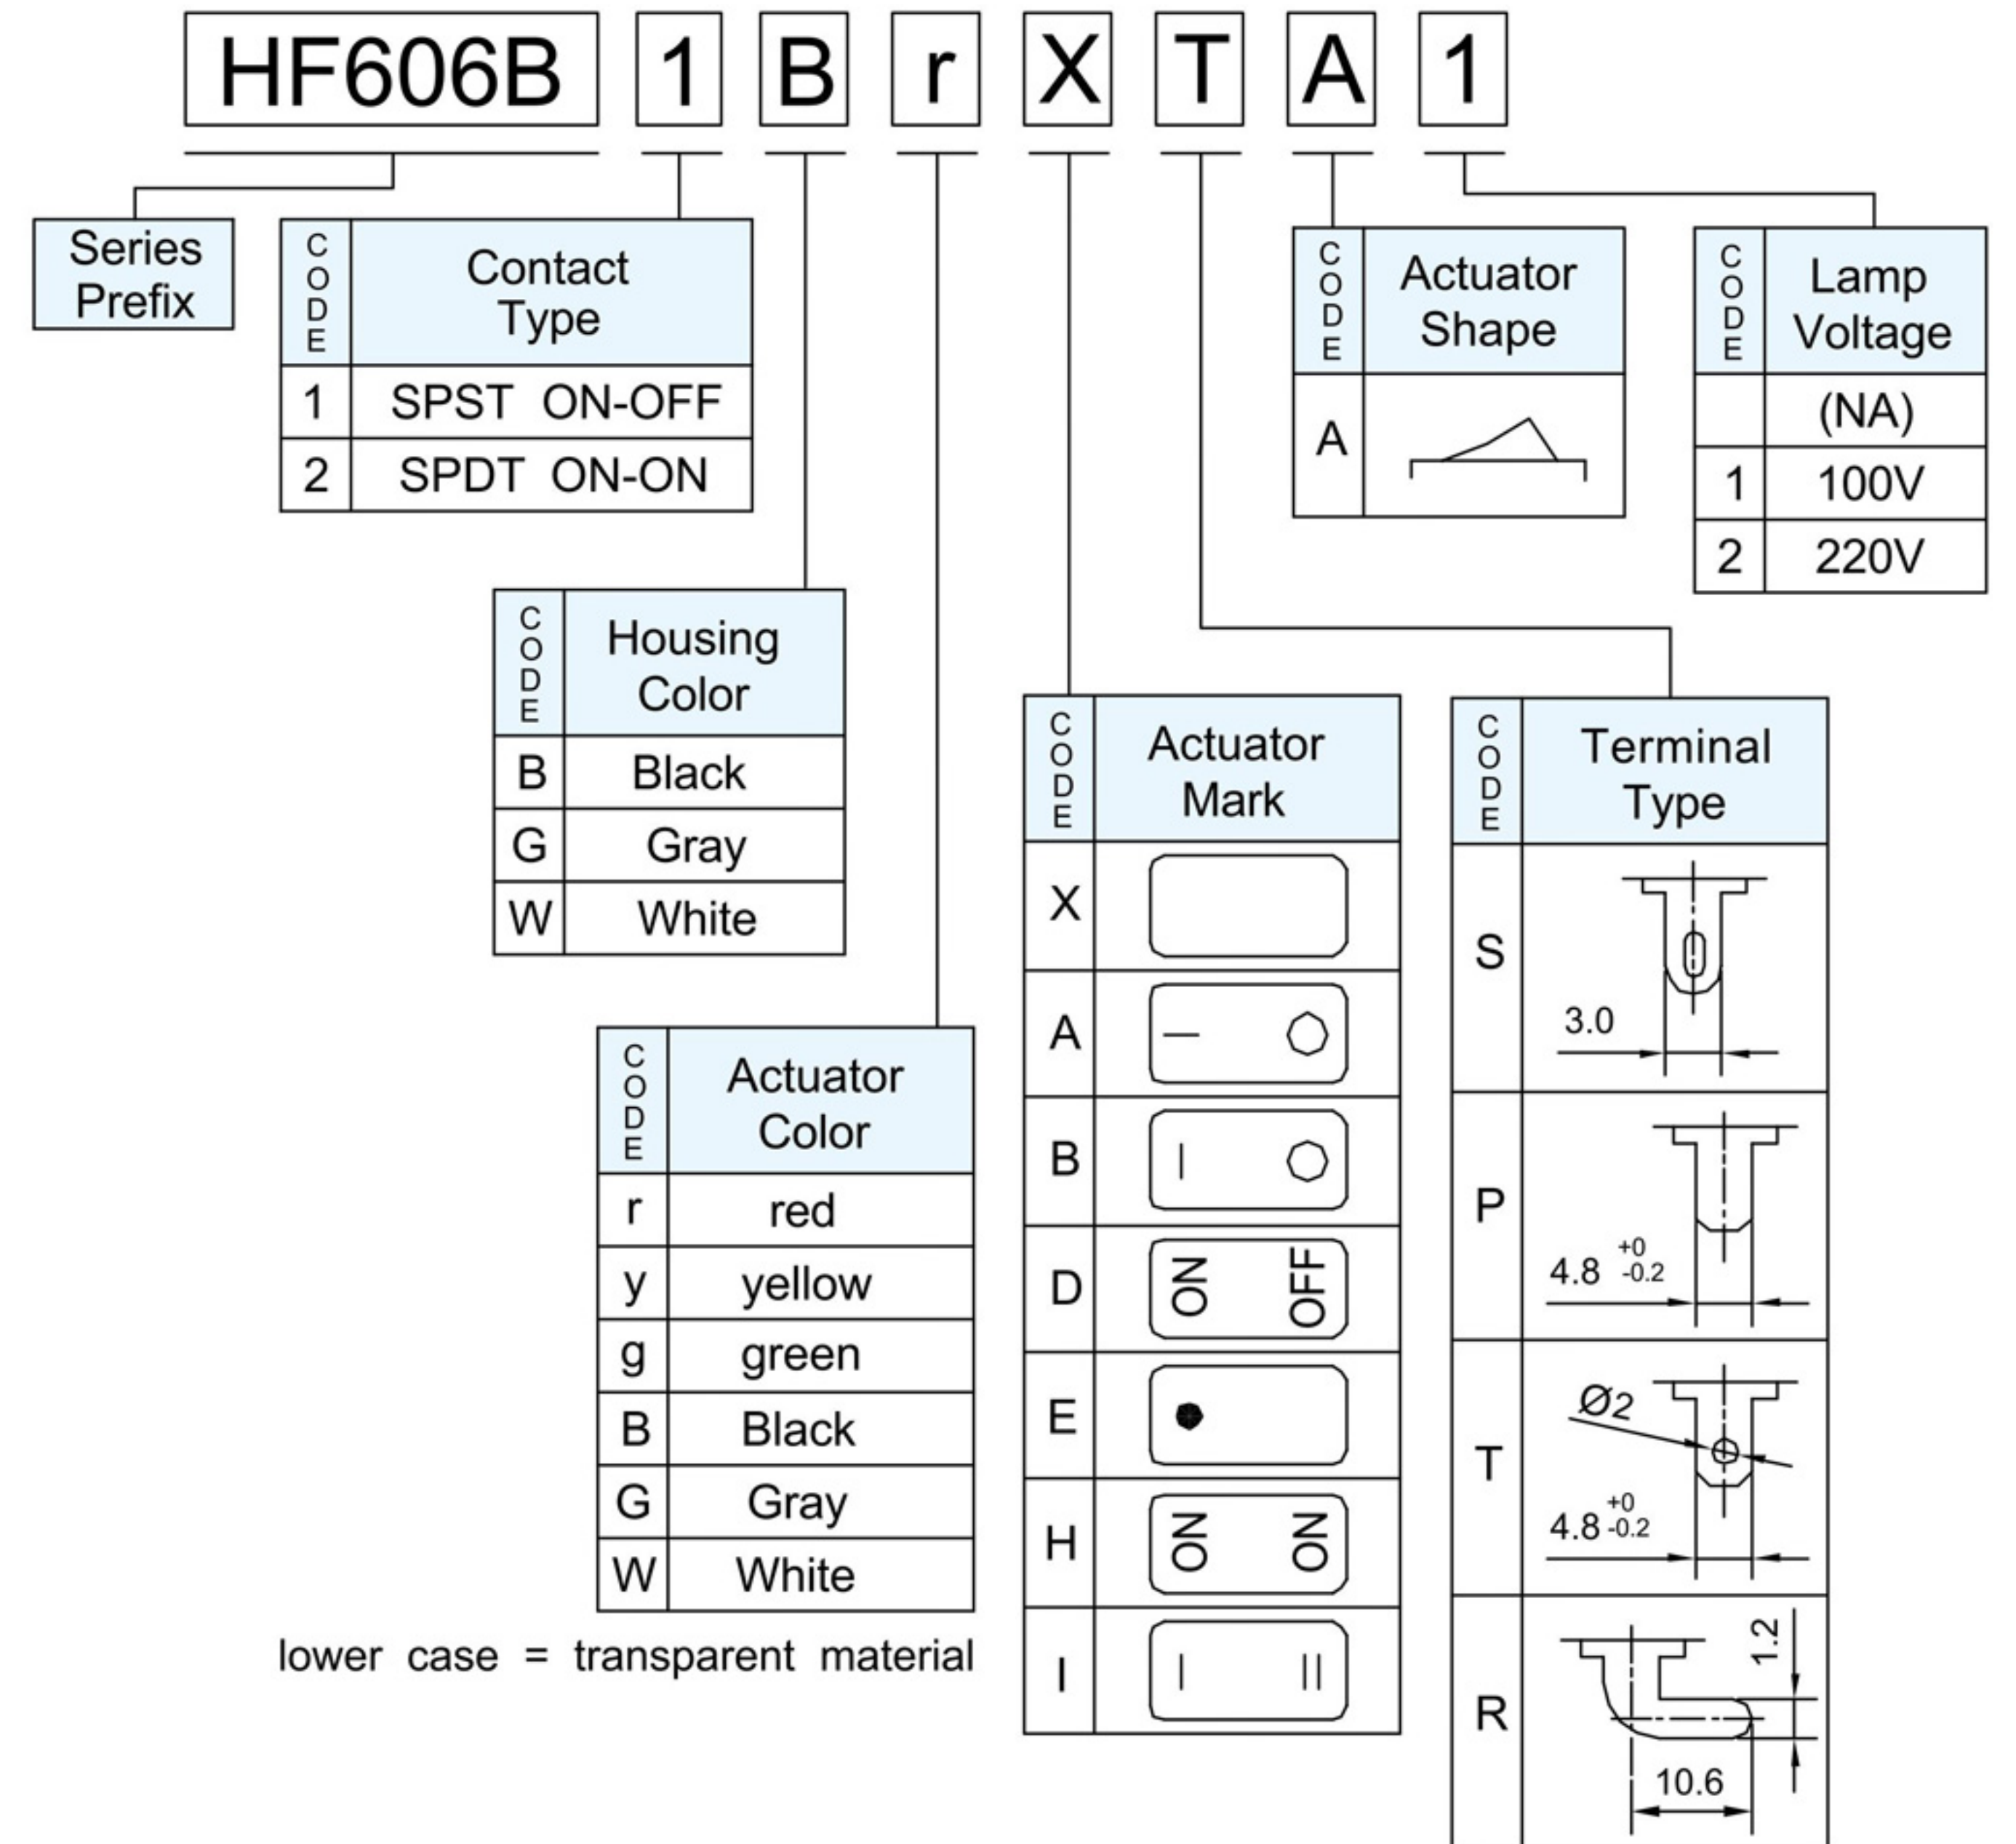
HF606B 1 B r X T A 1

Series Prefix

| CODE | Contact Type |
|---|---|
| 1 | SPST ON-OFF |
| 2 | SPDT ON-ON |

| CODE | Actuator Shape |
|---|---|
| A | |

| CODE | Lamp Voltage |
|---|---|
| | (NA) |
| 1 | 100V |
| 2 | 220V |

| CODE | Housing Color |
|---|---|
| B | Black |
| G | Gray |
| W | White |

| CODE | Actuator Mark |
|---|---|
| X | |
| A | — O |
| B | I O |
| D | ON OFF |
| E | |
| H | ON ON |
| I | I II |

| CODE | Terminal Type |
|---|---|
| S | 3.0 |
| P | 4.8 $^{+0}_{-0.2}$ |
| T | Ø2 4.8 $^{+0}_{-0.2}$ |
| R | 1.2 10.6 |

| CODE | Actuator Color |
|---|---|
| r | red |
| y | yellow |
| g | green |
| B | Black |
| G | Gray |
| W | White |

lower case = transparent material